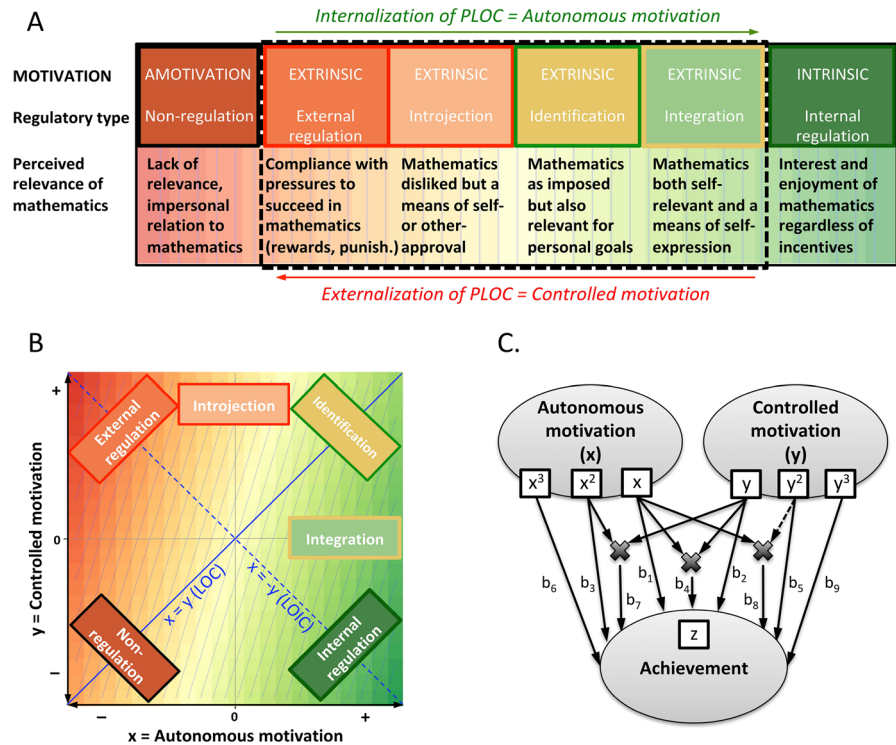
A

Internalization of PLOC = Autonomous motivation

| MOTIVATION | AMOTIVATION | EXTRINSIC | EXTRINSIC | EXTRINSIC | EXTRINSIC | INTRINSIC |
|---|---|---|---|---|---|---|
| Regulatory type | Non-regulation | External regulation | Introjection | Identification | Integration | Internal regulation |
| Perceived relevance of mathematics | Lack of relevance, impersonal relation to mathematics | Compliance with pressures to succeed in mathematics (rewards, punish.) | Mathematics disliked but a means of self- or other-approval | Mathematics as imposed but also relevant for personal goals | Mathematics both self-relevant and a means of self-expression | Interest and enjoyment of mathematics regardless of incentives |

Externalization of PLOC = Controlled motivation

B

+
y = Controlled motivation
0
–
External regulation
Introjection
Identification
Integration
Non-regulation
Internal regulation
x = y (LOC)
x = -y (LOIC)
–
0
+
x = Autonomous motivation

C.

Autonomous motivation (x)
Controlled motivation (y)
$x^3$ $x^2$ x y $y^2$ $y^3$
$b_6$ $b_3$ $b_1$ $b_7$ $b_4$ $b_2$ $b_8$ $b_5$ $b_9$
z
Achievement